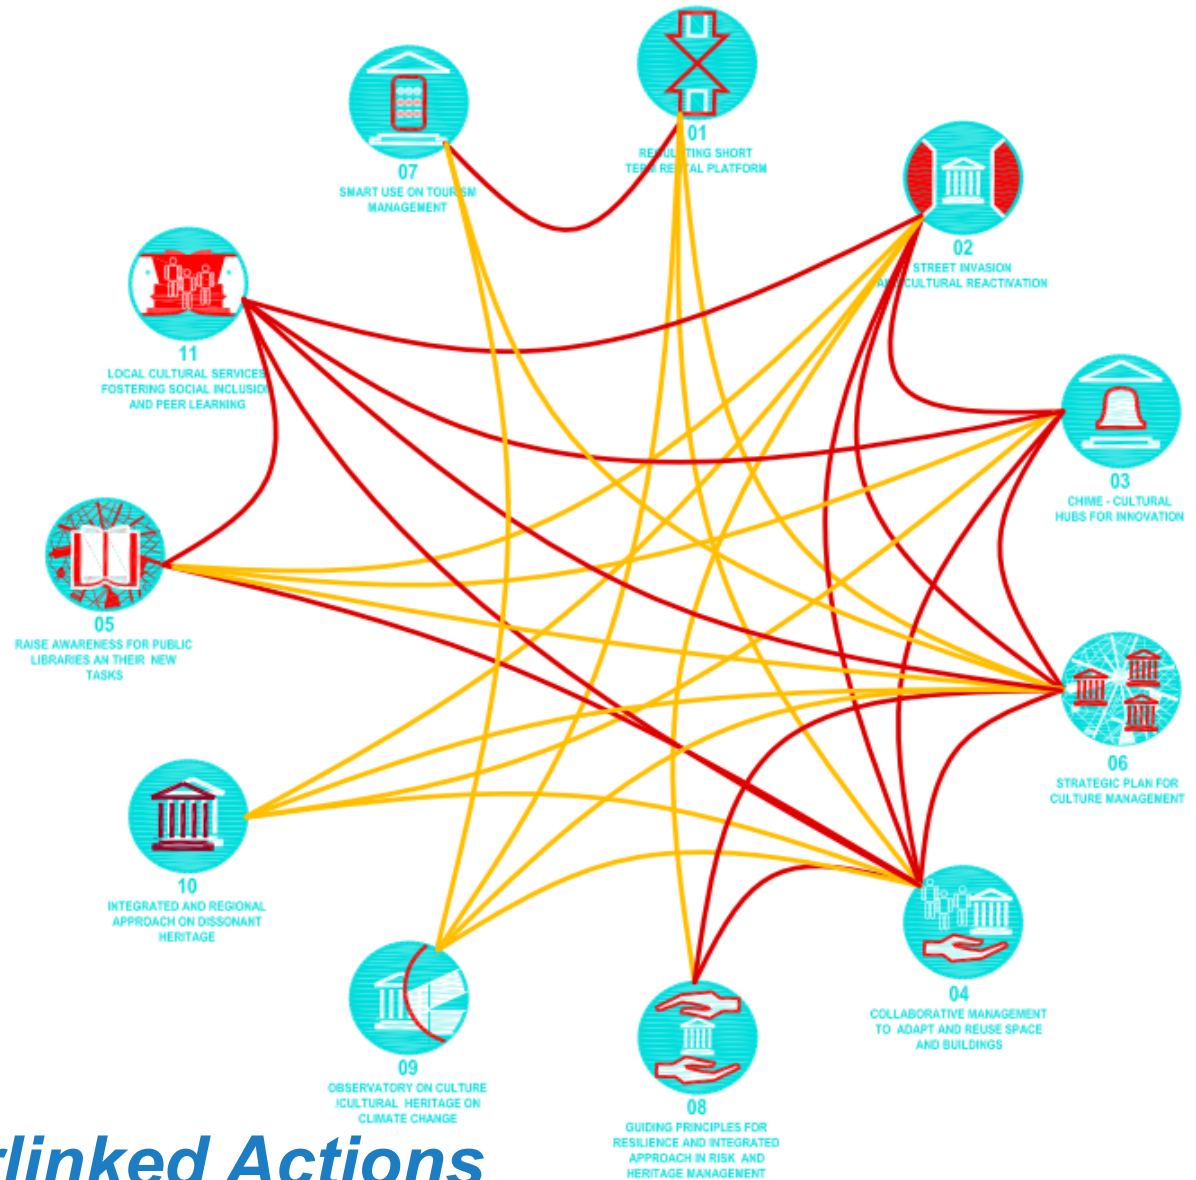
07
SMART USE ON TOURISM MANAGEMENT

01
REGULATING SHORT TERM RENTAL PLATFORM

02
STREET INVASION AND CULTURAL REACTIVATION

11
LOCAL CULTURAL SERVICES FOSTERING SOCIAL INCLUSION AND PEER LEARNING

03
CHIME - CULTURAL HUBS FOR INNOVATION

05
RAISE AWARENESS FOR PUBLIC LIBRARIES AN THEIR NEW TASKS

06
STRATEGIC PLAN FOR CULTURE MANAGEMENT

10
INTEGRATED AND REGIONAL APPROACH ON DISSONANT HERITAGE

04
COLLABORATIVE MANAGEMENT TO ADAPT AND REUSE SPACE AND BUILDINGS

09
OBSERVATORY ON CULTURE /CULTURAL HERITAGE ON CLIMATE CHANGE

08
GUIDING PRINCIPLES FOR RESILIENCE AND INTEGRATED APPROACH IN RISK AND HERITAGE MANAGEMENT

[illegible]rlinked Actions